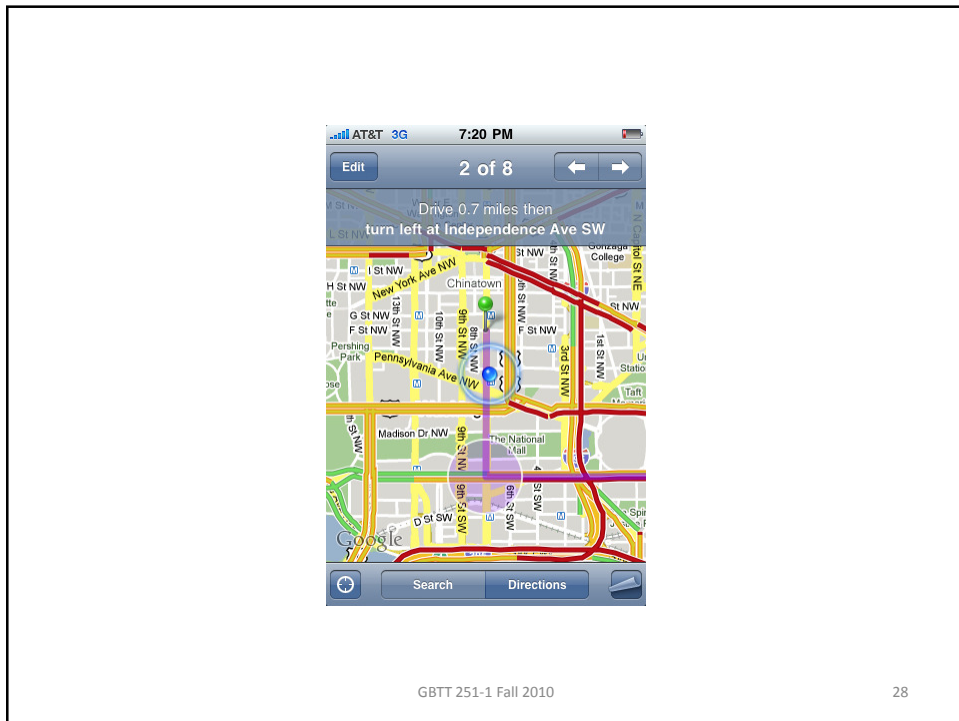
AT&T 3G 7:20 PM

Edit 2 of 8

Drive 0.7 miles then
turn left at Independence Ave SW

Gonzaga College
N Capitol St NE
I St NW
H St NW
New York Ave NW
Chinatown
G St NW
F St NW
13th St NW
10th St NW
9th St NW
8th St NW
7th St NW
6th St NW
F St NW
St NW
3rd St NW
1st St NW
Pershing Park
Pennsylvania Ave NW
Union Station
Taft
Madison Dr NW
The National Mall
9th St SW
6th St SW
4th St SW
D St SW
Google

Search Directions

GBTT 251-1 Fall 2010

28